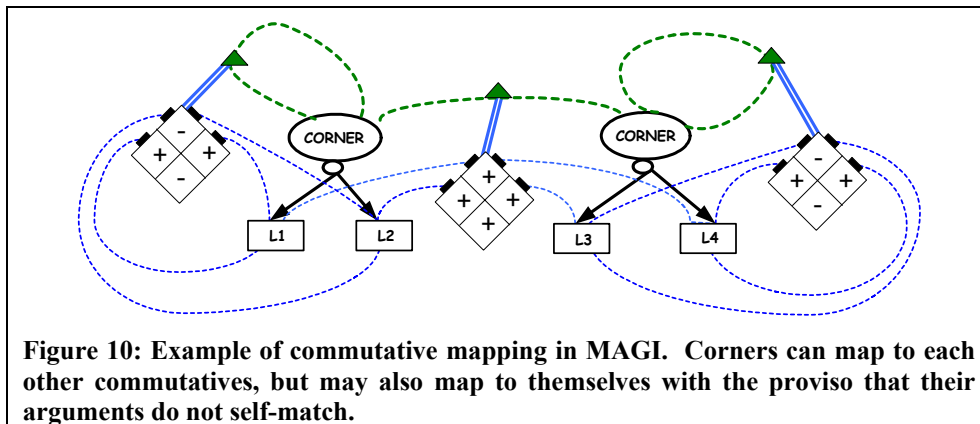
-
+ +
-

CORNER

+
+ +
+

CORNER

-
+ +
-

L1

L2

L3

L4

Figure 10: Example of commutative mapping in MAGI. Corners can map to each other commutatives, but may also map to themselves with the proviso that their arguments do not self-match.